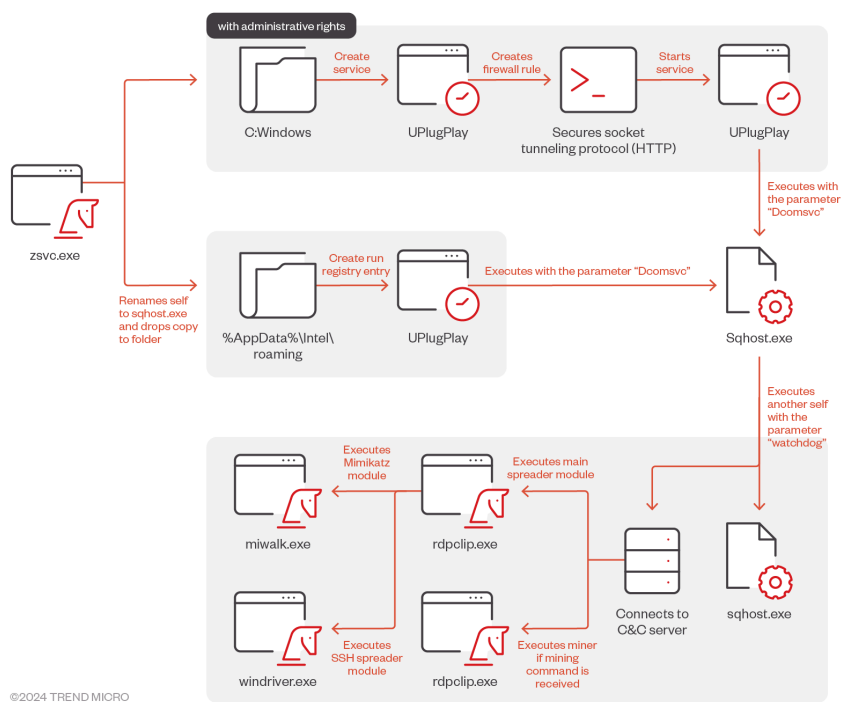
with administrative rights

zsvc.exe

Create service

Creates firewall rule

Starts service

C:Windows

UPlugPlay

Secures socket tunneling protocol (HTTP)

UPlugPlay

Executes with the parameter "Dcomsvc"

Renames self to sqhost.exe and drops copy to folder

Create run registry entry

Executes with the parameter "Dcomsvc"

%AppData%\Intel\roaming

UPlugPlay

Sqhost.exe

Executes another self with the parameter "watchdog"

Executes Mimikatz module

Executes main spreader module

miwalk.exe

rdpclip.exe

Connects to C&C server

sqhost.exe

Executes SSH spreader module

Executes miner if mining command is received

windriver.exe

rdpclip.exe

©2024 TREND MICRO